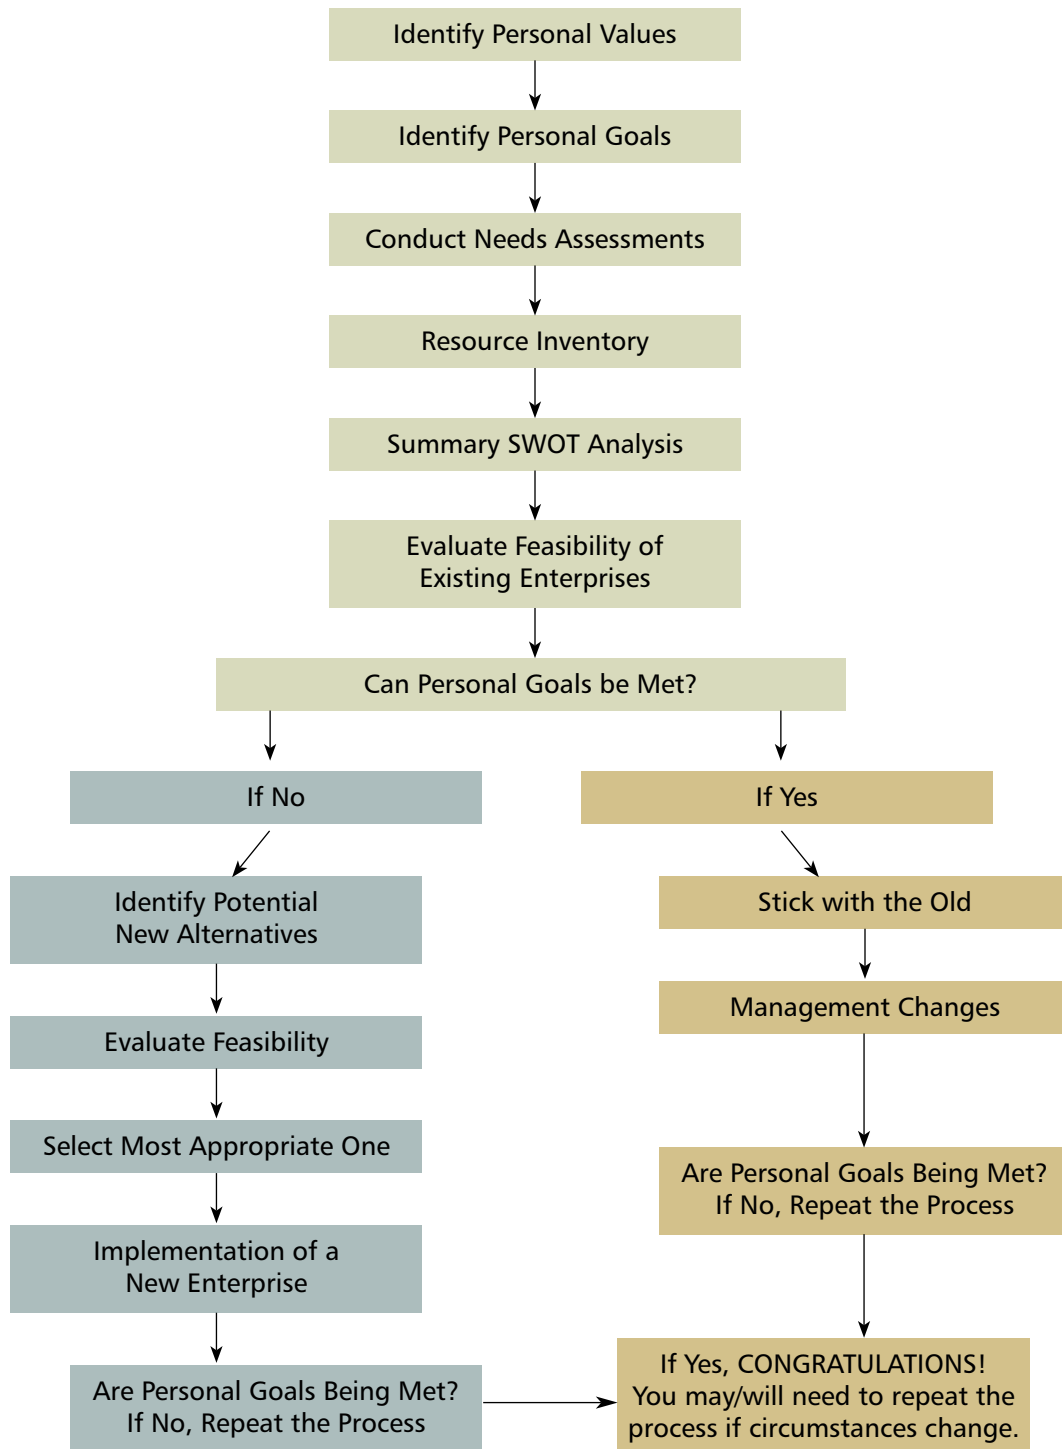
Identify Personal Values

Identify Personal Goals

Conduct Needs Assessments

Resource Inventory

Summary SWOT Analysis

Evaluate Feasibility of Existing Enterprises

Can Personal Goals be Met?

If No

Identify Potential New Alternatives

Evaluate Feasibility

Select Most Appropriate One

Implementation of a New Enterprise

Are Personal Goals Being Met? If No, Repeat the Process

If Yes

Stick with the Old

Management Changes

Are Personal Goals Being Met? If No, Repeat the Process

If Yes, CONGRATULATIONS! You may/will need to repeat the process if circumstances change.